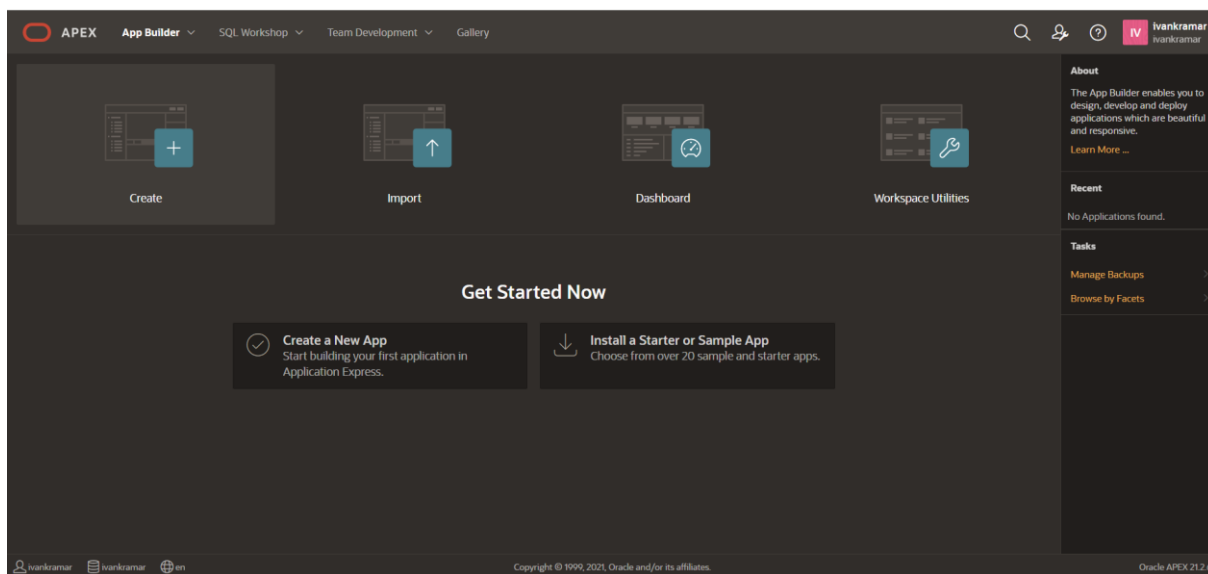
APEX App Builder SQL Workshop Team Development Gallery

IV Ivankramar ivankramar

Create

Import

Dashboard

Workspace Utilities

Get Started Now

Create a New App
Start building your first application in Application Express.

Install a Starter or Sample App
Choose from over 20 sample and starter apps.

About
The App Builder enables you to design, develop and deploy applications which are beautiful and responsive.
Learn More ...

Recent
No Applications found.

Tasks
Manage Backups
Browse by Facets

ivankramar ivankramar en

Copyright © 1999, 2021, Oracle and/or its affiliates.

Oracle APEX 21.2.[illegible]